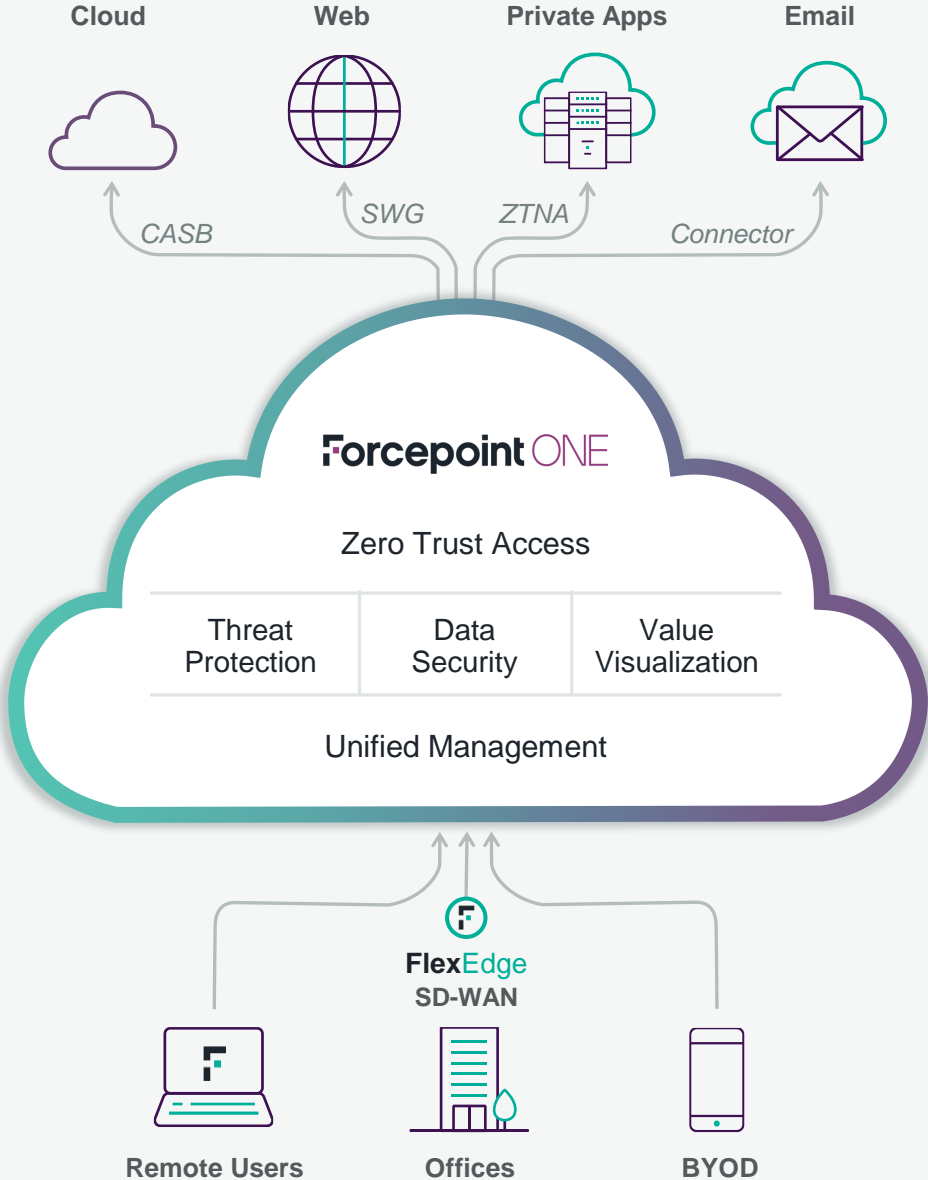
Cloud

Web

Private Apps

Email

CASB

SWG

ZTNA

Connector

Forcepoint ONE

Zero Trust Access

| Threat Protection | Data Security | Value Visualization |
|---|---|---|

Unified Management

FlexEdge
SD-WAN

Remote Users

Offices

BYOD